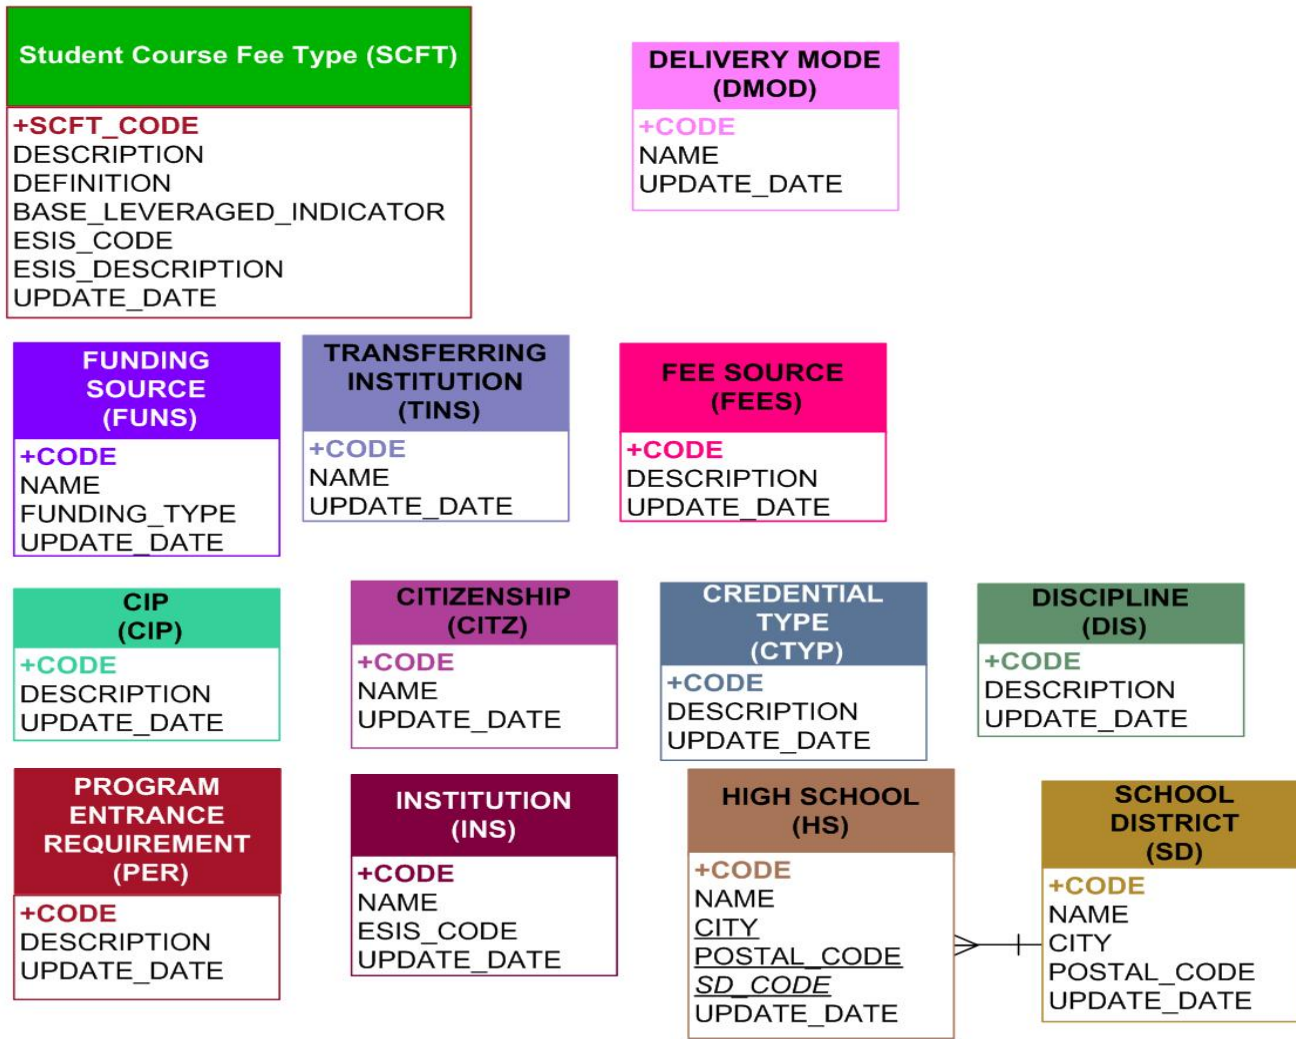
Student Course Fee Type (SCFT)

+SCFT_CODE
DESCRIPTION
DEFINITION
BASE_LEVERAGED_INDICATOR
ESIS_CODE
ESIS_DESCRIPTION
UPDATE_DATE

DELIVERY MODE (DMOD)

+CODE
NAME
UPDATE_DATE

FUNDING SOURCE (FUNS)

+CODE
NAME
FUNDING_TYPE
UPDATE_DATE

TRANSFERRING INSTITUTION (TINS)

+CODE
NAME
UPDATE_DATE

FEE SOURCE (FEES)

+CODE
DESCRIPTION
UPDATE_DATE

CIP (CIP)

+CODE
DESCRIPTION
UPDATE_DATE

CITIZENSHIP (CITZ)

+CODE
NAME
UPDATE_DATE

CREDENTIAL TYPE (CTYP)

+CODE
DESCRIPTION
UPDATE_DATE

DISCIPLINE (DIS)

+CODE
DESCRIPTION
UPDATE_DATE

PROGRAM ENTRANCE REQUIREMENT (PER)

+CODE
DESCRIPTION
UPDATE_DATE

INSTITUTION (INS)

+CODE
NAME
ESIS_CODE
UPDATE_DATE

HIGH SCHOOL (HS)

+CODE
NAME
CITY
POSTAL_CODE
SD_CODE
UPDATE_DATE

SCHOOL DISTRICT (SD)

+CODE
NAME
CITY
POSTAL_CODE
UPDATE_DATE